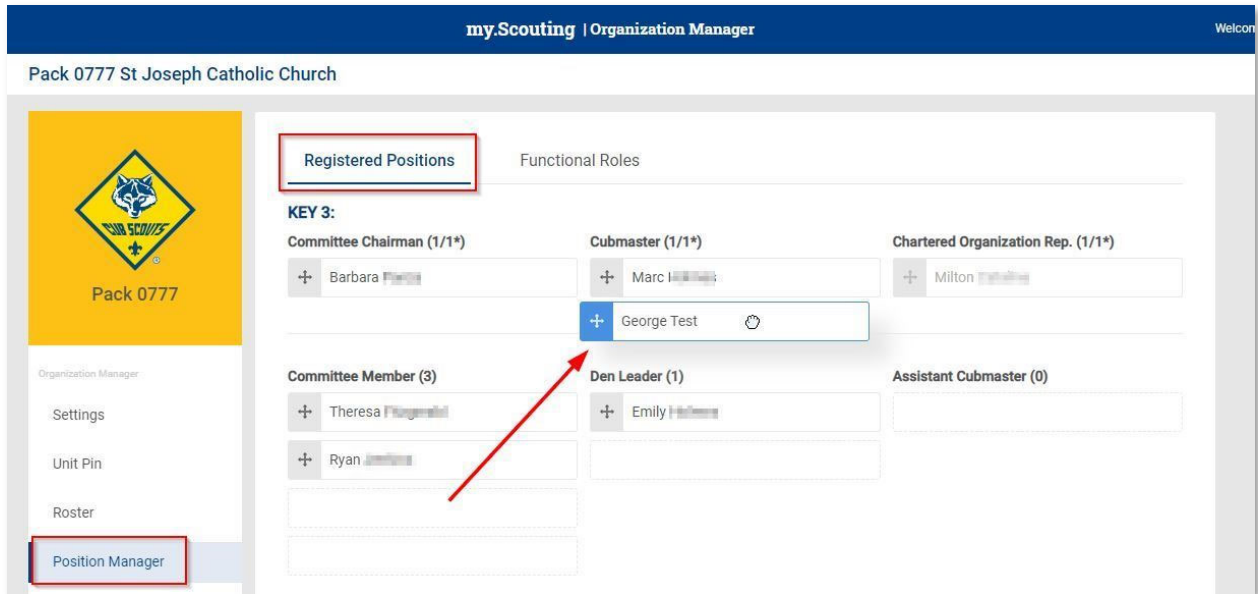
my.Scouting | Organization Manager

Welcon

Pack 0777 St Joseph Catholic Church

CUB SCOUTS

Pack 0777

Organization Manager

Settings

Unit Pin

Roster

Position Manager

Registered Positions

Functional Roles

KEY 3:

Committee Chairman (1/1*)

Barbara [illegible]

Cubmaster (1/1*)

Marc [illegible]

George Test

Chartered Organization Rep. (1/1*)

Milton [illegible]

Committee Member (3)

Theresa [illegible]

Ryan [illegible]

Den Leader (1)

Emily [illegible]

Assistant Cubmaster (0)